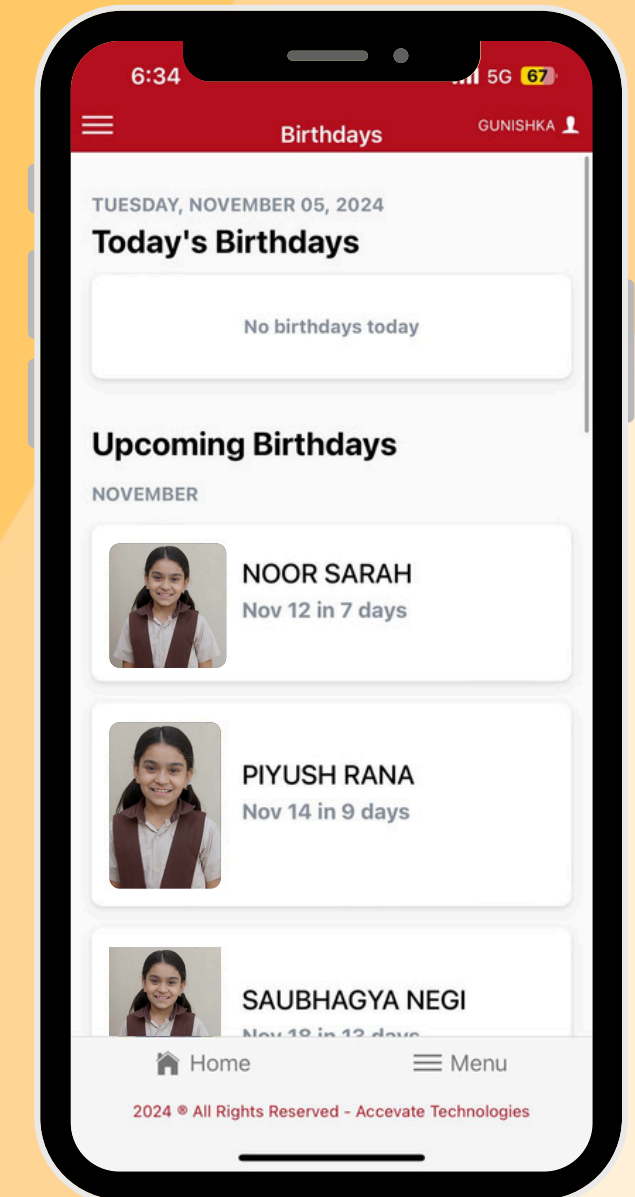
6:34

5G 67

Birthdays

GUNISHKA

TUESDAY, NOVEMBER 05, 2024

Today's Birthdays

No birthdays today

Upcoming Birthdays

NOVEMBER

NOOR SARAH
Nov 12 in 7 days

PIYUSH RANA
Nov 14 in 9 days

SAUBHAGYA NEGI
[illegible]

Home

Menu

2024 ® All Rights Reserved - Accevate Technologies